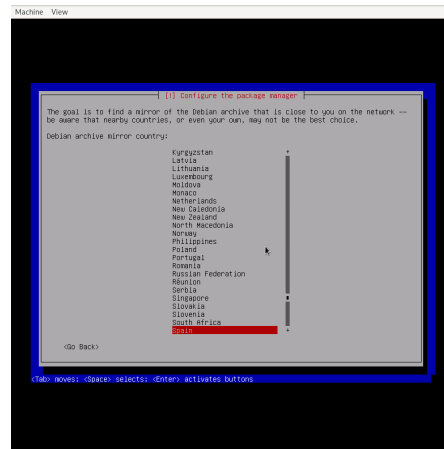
Machine View

[!] Configure the package manager

The goal is to find a mirror of the Debian archive that is close to you on the network -- be aware that nearby countries, or even your own, may not be the best choice.

Debian archive mirror country:

Kyrgyzstan
Latvia
Lithuania
Luxembourg
Moldova
Monaco
Netherlands
New Caledonia
New Zealand
North Macedonia
Norway
Philippines
Poland
Portugal
Romania
Russian Federation
Réunion
Serbia
Singapore
Slovakia
Slovenia
South Africa
Spain

<Go Back>

<Tab> moves; <Space> selects; <Enter> activates buttons